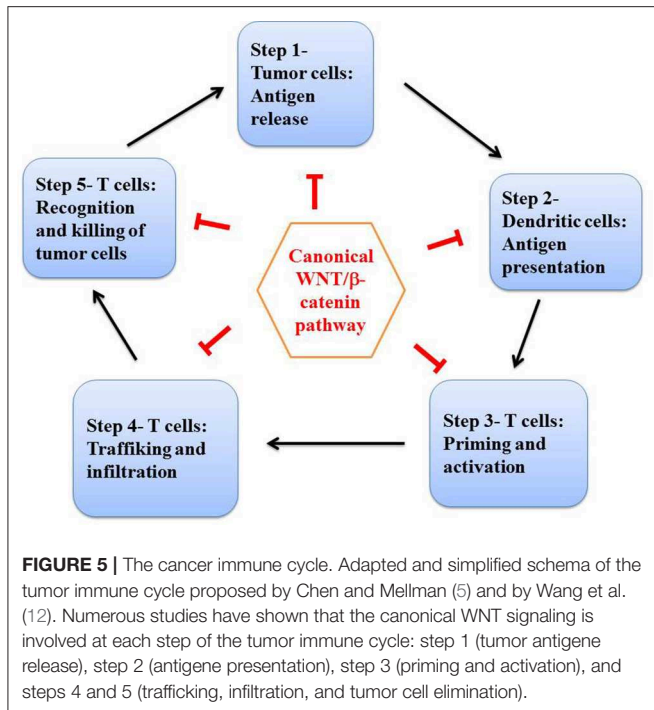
Step 1- Tumor cells: Antigen release

Step 2- Dendritic cells: Antigen presentation

Step 3- T cells: Priming and activation

Step 4- T cells: Traffiking and infiltration

Step 5- T cells: Recognition and killing of tumor cells

Canonical WNT/β-catenin pathway

**FIGURE 5 |** The cancer immune cycle. Adapted and simplified schema of the tumor immune cycle proposed by Chen and Mellman (5) and by Wang et al. (12). Numerous studies have shown that the canonical WNT signaling is involved at each step of the tumor immune cycle: step 1 (tumor antigene release), step 2 (antigene presentation), step 3 (priming and activation), and steps 4 and 5 (trafficking, infiltration, and tumor cell elimination).